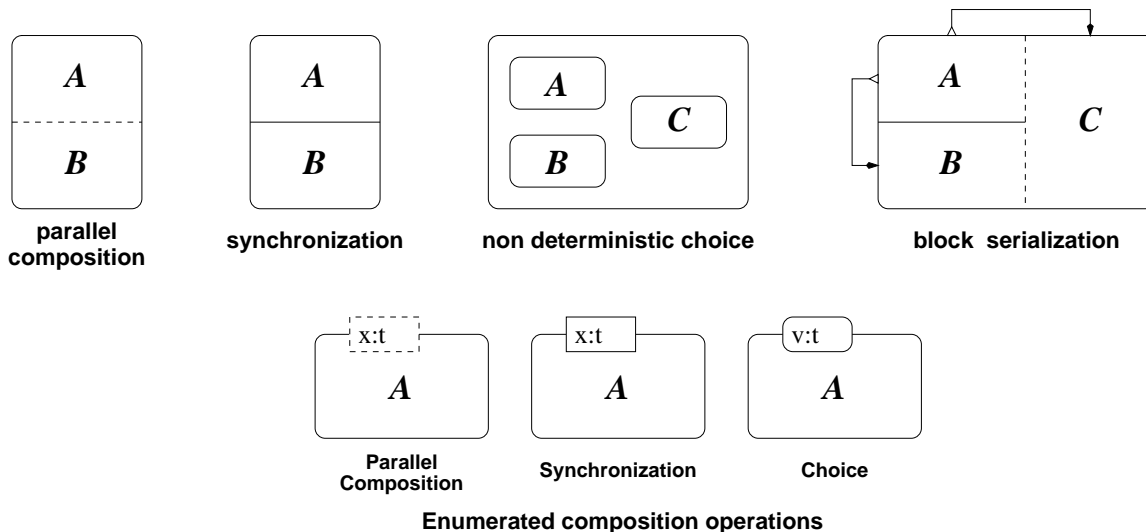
A

B

parallel composition

A

B

synchronization

A

B

C

non deterministic choice

A

B

C

block serialization

x:t

A

Parallel Composition

x:t

A

Synchronization

v:t

A

Choice

Enumerated composition operations